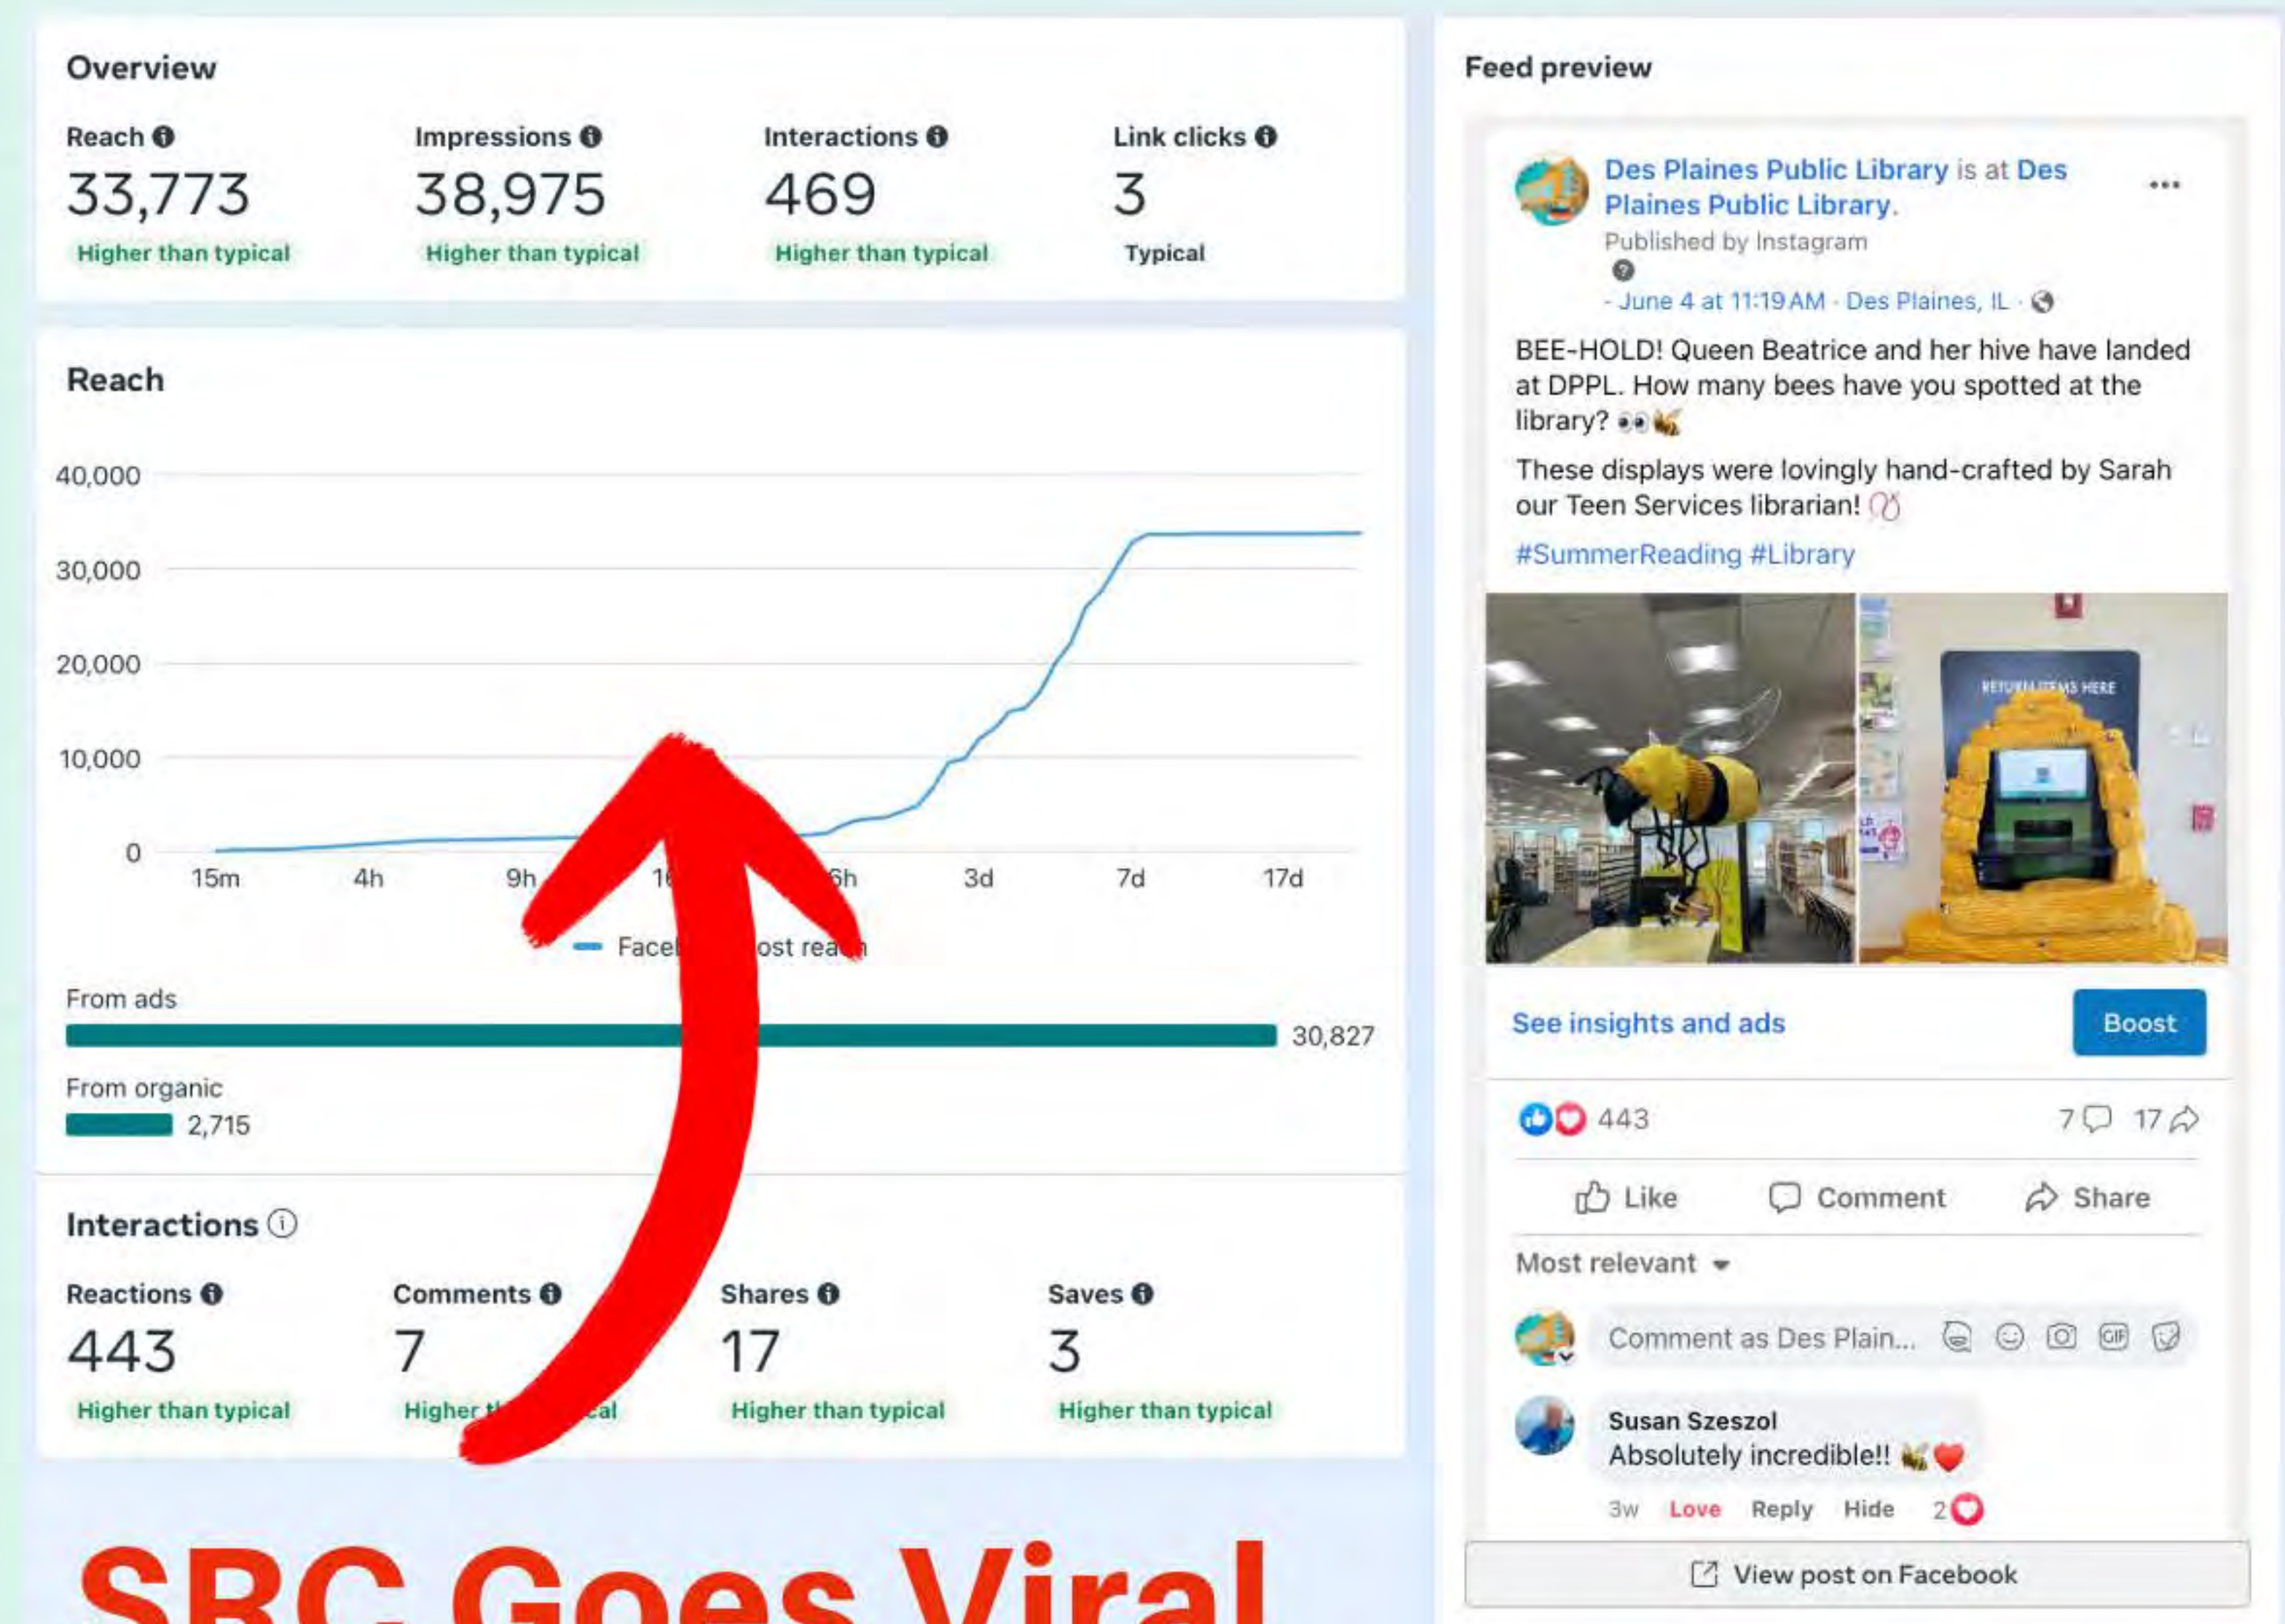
Overview

Reach
33,773
Higher than typical

Impressions
38,975
Higher than typical

Interactions
469
Higher than typical

Link clicks
3
Typical

Reach

40,000
30,000
20,000
10,000
0
15m 4h 9h 1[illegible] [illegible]6h 3d 7d 17d

Face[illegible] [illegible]ost rea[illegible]

From ads
30,827
From organic
2,715

Interactions

Reactions
443
Higher than typical

Comments
7
Higher t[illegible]al

Shares
17
Higher than typical

Saves
3
Higher than typical

SRC Goes Viral

Feed preview

Des Plaines Public Library is at Des Plaines Public Library.
Published by Instagram
· June 4 at 11:19 AM · Des Plaines, IL ·

BEE-HOLD! Queen Beatrice and her hive have landed at DPPL. How many bees have you spotted at the library? 👀🐝

These displays were lovingly hand-crafted by Sarah our Teen Services librarian! 🎀

#SummerReading #Library

RETURN ITEMS HERE

See insights and ads
Boost

443
7 17

Like Comment Share

Most relevant

Comment as Des Plain...

Susan Szeszol
Absolutely incredible!! 🐝❤️
3w Love Reply Hide 2

View post on Facebook